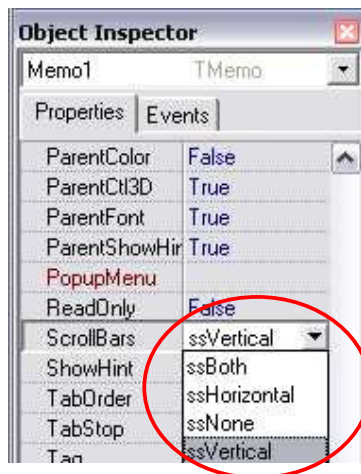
Object Inspector

Memo1 TMemo

Properties Events

| | |
|---|---|
| ParentColor | False |
| ParentCtl3D | True |
| ParentFont | True |
| ParentShowHin | True |
| PopupMenu | |
| ReadOnly | False |
| ScrollBars | ssVertical |
| ShowHint | ssBoth |
| TabOrder | ssHorizontal |
| TabStop | ssNone |
| Tag | ssVertical |